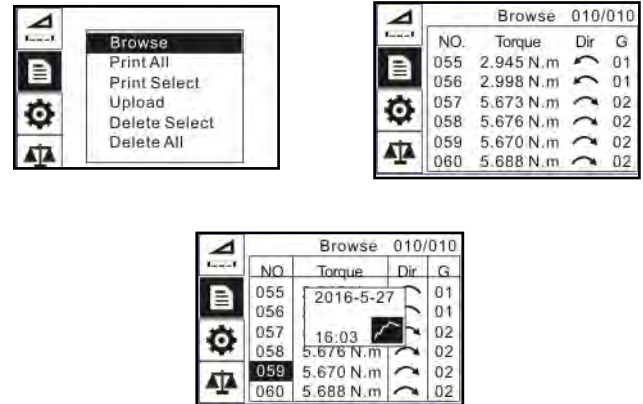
Browse
Print All
Print Select
Upload
Delete Select
Delete All

Browse 010/010

| NO. | Torque | Dir | G |
|---|---|---|---|
| 055 | 2.945 N.m | | 01 |
| 056 | 2.998 N.m | | 01 |
| 057 | 5.673 N.m | | 02 |
| 058 | 5.676 N.m | | 02 |
| 059 | 5.670 N.m | | 02 |
| 060 | 5.688 N.m | | 02 |

Browse 010/010

| NO | Torque | Dir | G |
|---|---|---|---|
| 055 | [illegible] | | 01 |
| 056 | | | 01 |
| 057 | | | 02 |
| 058 | 5.676 N.m | | 02 |
| 059 | 5.670 N.m | | 02 |
| 060 | 5.688 N.m | | 02 |

2016-5-27
16:03